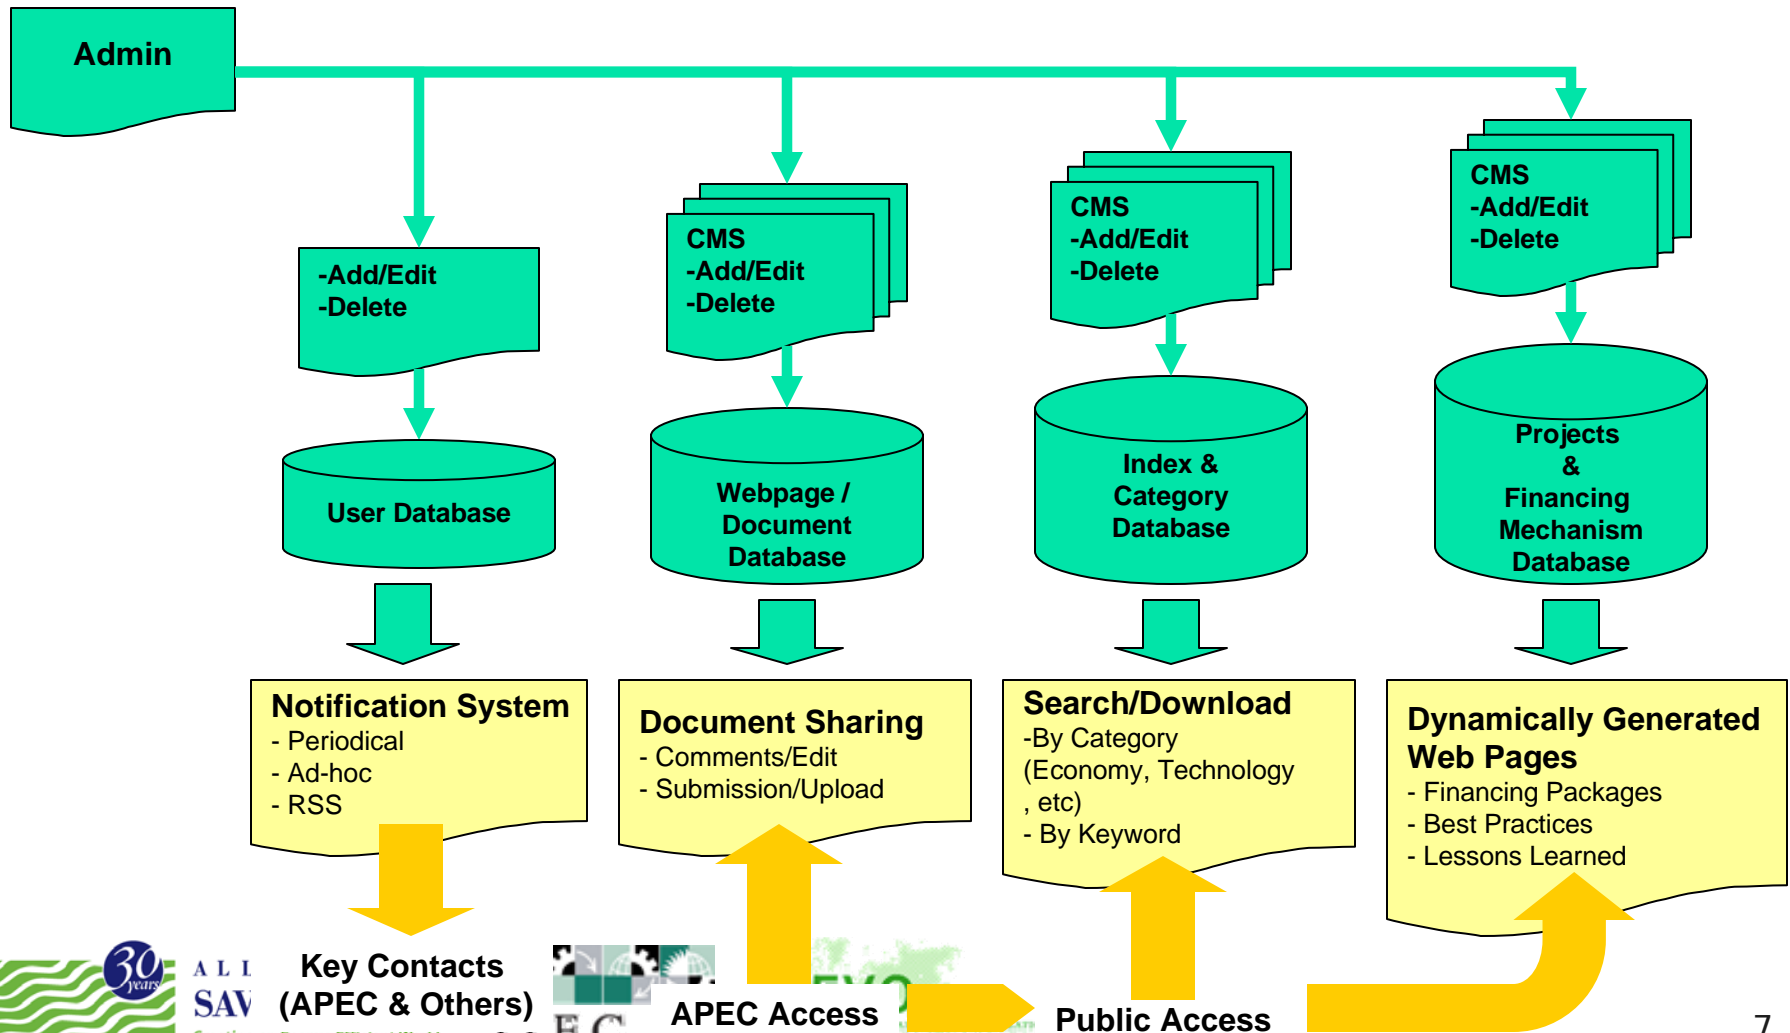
Admin

-Add/Edit
-Delete

User Database

CMS
-Add/Edit
-Delete

Webpage / Document Database

CMS
-Add/Edit
-Delete

Index & Category Database

CMS
-Add/Edit
-Delete

Projects & Financing Mechanism Database

Notification System
- Periodical
- Ad-hoc
- RSS

Document Sharing
- Comments/Edit
- Submission/Upload

Search/Download
-By Category (Economy, Technology , etc)
- By Keyword

Dynamically Generated Web Pages
- Financing Packages
- Best Practices
- Lessons Learned

30 years

A L I

SAV

Key Contacts (APEC & Others)

APEC Access

Public Access

7